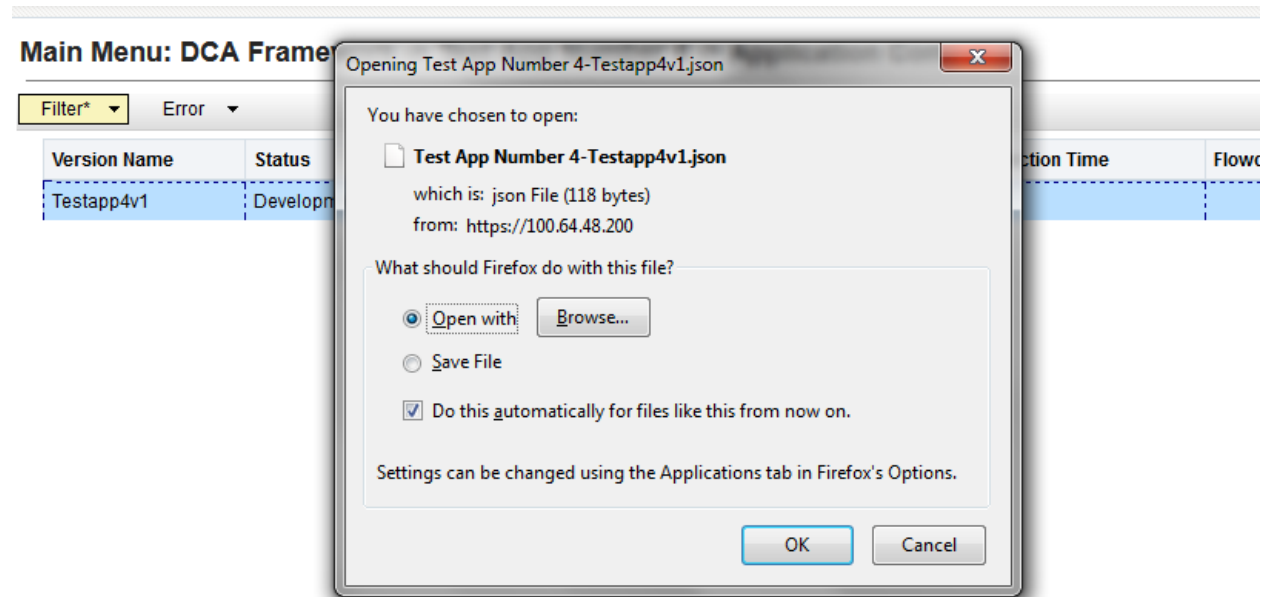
Main Menu: DCA Frame

Filter* Error

| Version Name | Status | ction Time | Flowc |
|---|---|---|---|
| Testapp4v1 | Developm | | |

Opening Test App Number 4-Testapp4v1.json

You have chosen to open:

Test App Number 4-Testapp4v1.json

which is: json File (118 bytes)

from: https://100.64.48.200

What should Firefox do with this file?

Open with Browse...

Save File

Do this automatically for files like this from now on.

Settings can be changed using the Applications tab in Firefox's Options.

OK Cancel